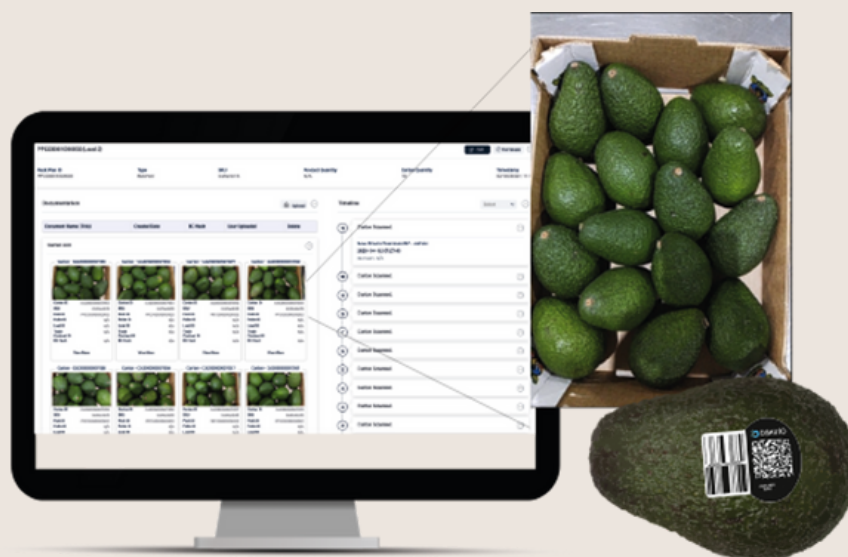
Documentation

Document Name / Date

Created Date

Upload

Timeline

Carton Scanned

Carton Scanned

Carton Scanned

Carton Scanned

Carton Scanned

Carton Scanned

Carton Scanned

Carton Scanned

Carton Scanned

Carton Scanned

Carton Scanned

View More

View More

View More

View More

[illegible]